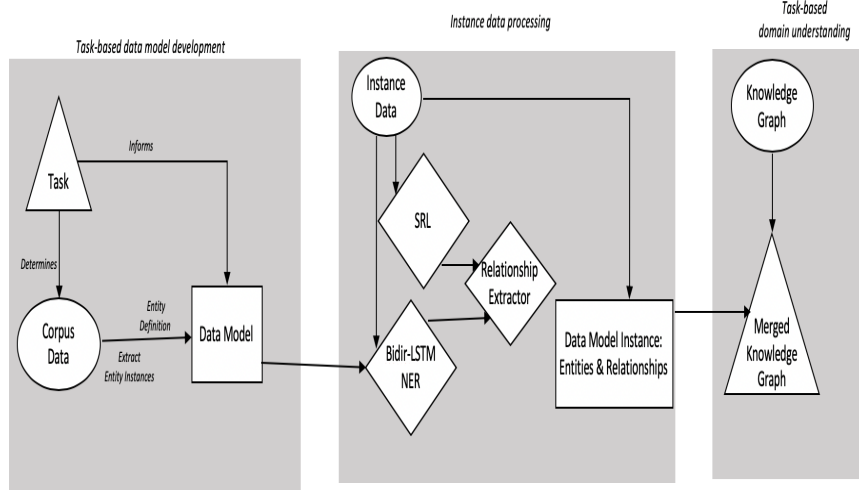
Task-based data model development

Instance data processing

Task-based domain understanding

Task

Informs

Determines

Corpus Data

Entity Definition

Extract Entity Instances

Data Model

Instance Data

SRL

Relationship Extractor

Bidir-LSTM NER

Data Model Instance: Entities & Relationships

Knowledge Graph

Merged Knowledge Graph